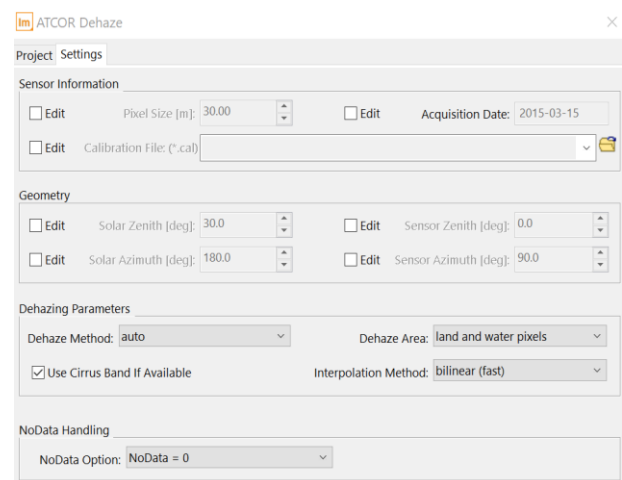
Im ATCOR Dehaze

Project Settings

Sensor Information

Edit Pixel Size [m]: 30.00

Edit Acquisition Date: 2015-03-15

Edit Calibration File: (*.cal)

Geometry

Edit Solar Zenith [deg]: 30.0

Edit Sensor Zenith [deg]: 0.0

Edit Solar Azimuth [deg]: 180.0

Edit Sensor Azimuth [deg]: 90.0

Dehazing Parameters

Dehaze Method: auto

Dehaze Area: land and water pixels

Use Cirrus Band If Available

Interpolation Method: bilinear (fast)

NoData Handling

NoData Option: NoData = 0